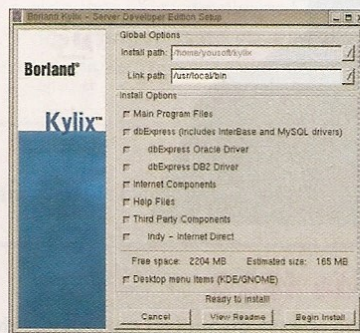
Borland Kylix - Server Developer Edition Setup

Borland®

Kylix™

Global Options

Install path: /home/yousoft/kylix

Link path: /usr/local/bin

Install Options

Main Program Files

dbExpress (includes InterBase and MySQL drivers)

dbExpress Oracle Driver

dbExpress DB2 Driver

Internet Components

Help Files

Third Party Components

Indy - Internet Direct

Free space: 2204 MB Estimated size: 165 MB

Desktop menu items (KDE/GNOME)

Ready to install!

Cancel

View Readme

Begin Install